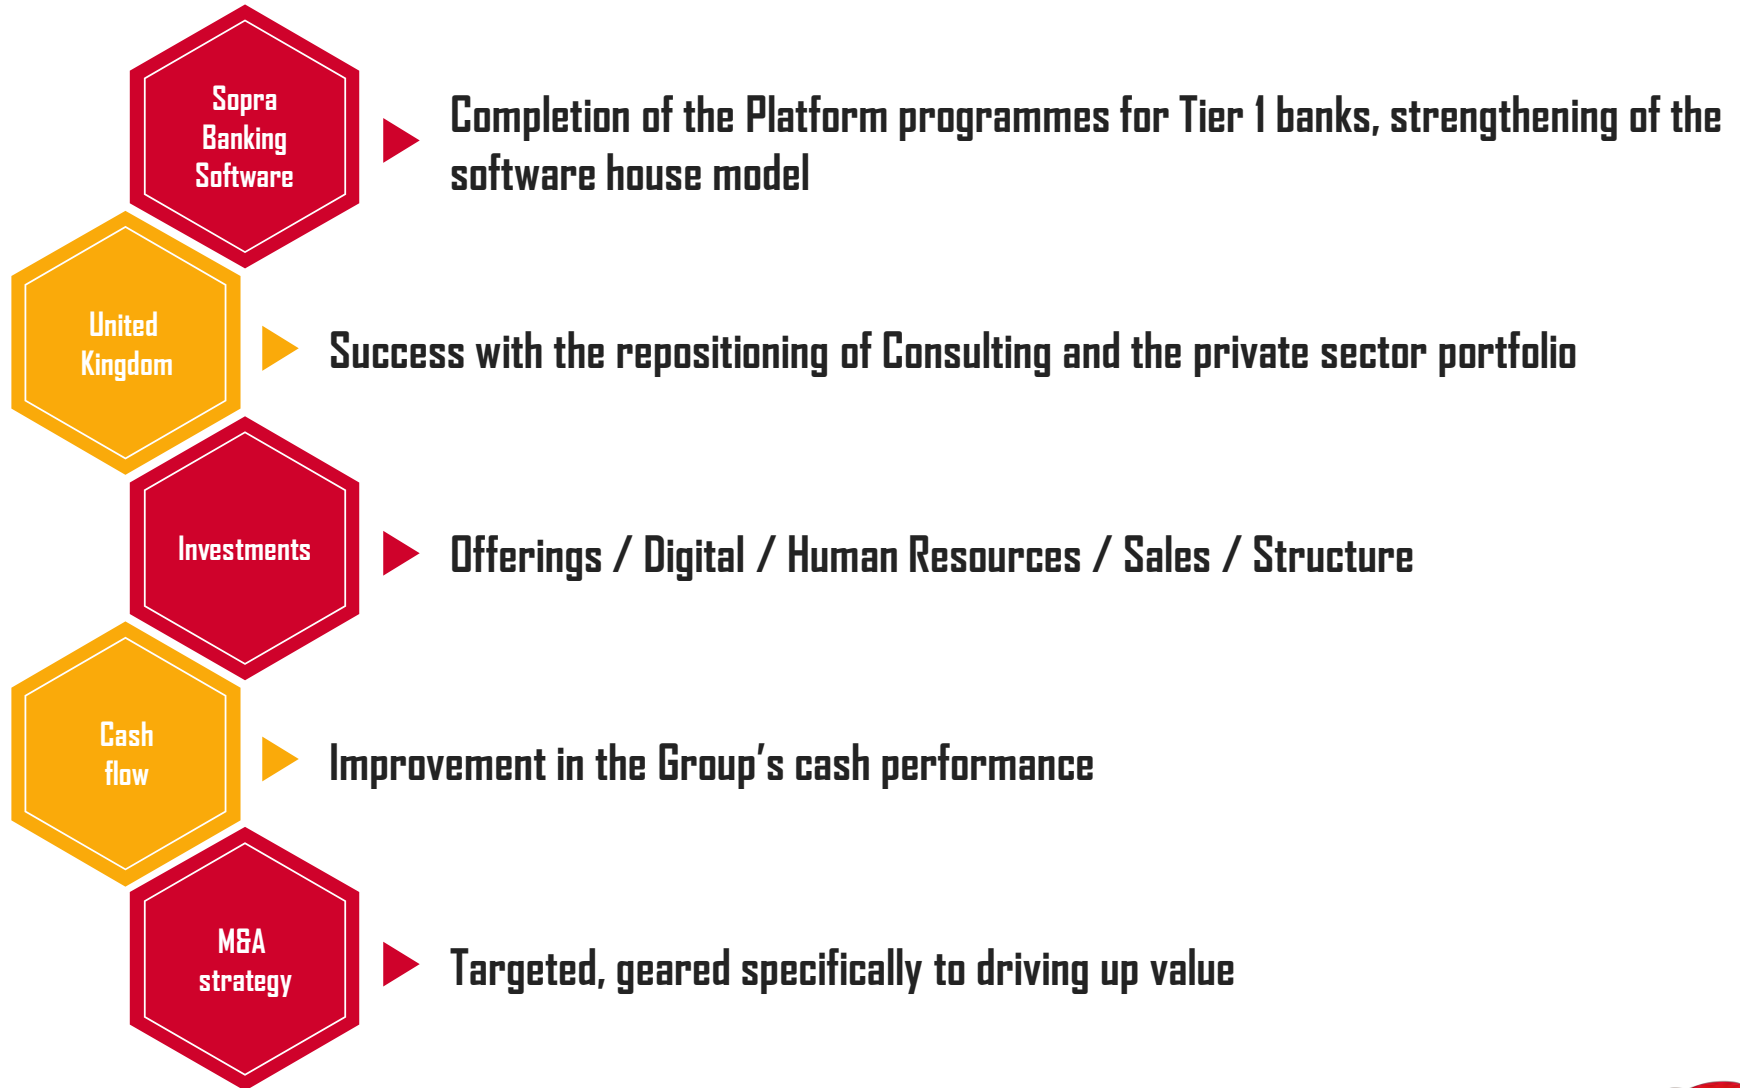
Sopra Banking Software

Completion of the Platform programmes for Tier 1 banks, strengthening of the software house model

United Kingdom

Success with the repositioning of Consulting and the private sector portfolio

Investments

Offerings / Digital / Human Resources / Sales / Structure

Cash flow

Improvement in the Group's cash performance

M&A strategy

Targeted, geared specifically to driving up value